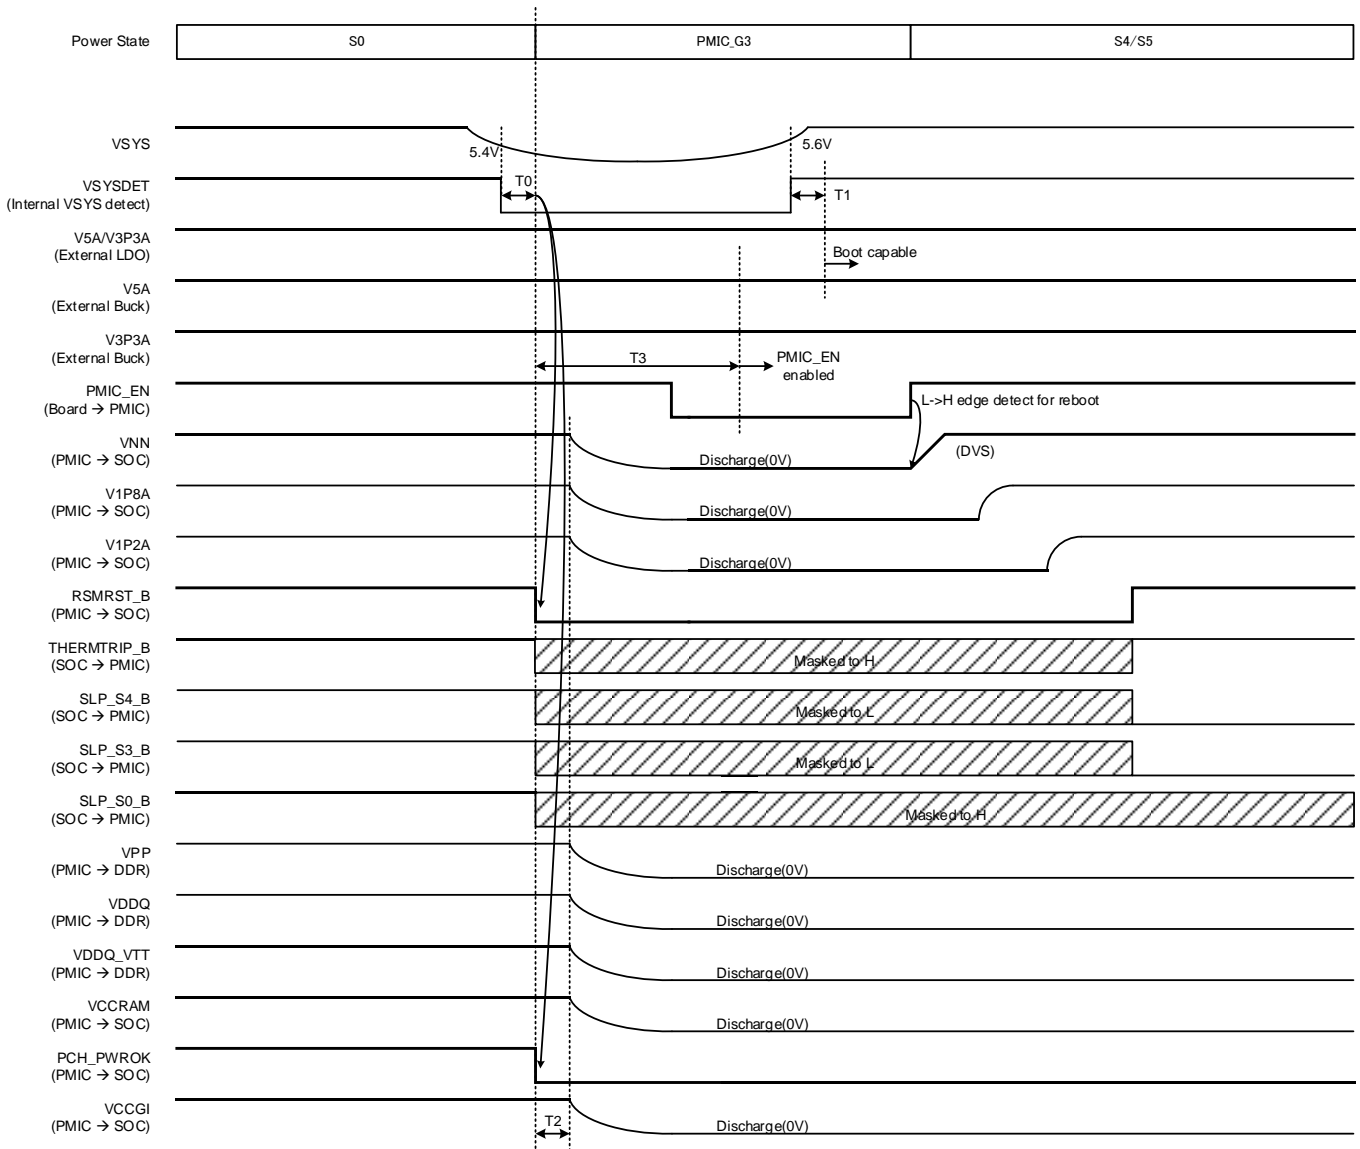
Power State
S0
PMIC_G3
S4/S5

VSYS
5.4V
5.6V

VSYSDET
(Internal VSYS detect)
T0
T1

V5A/V3P3A
(External LDO)
Boot capable

V5A
(External Buck)

V3P3A
(External Buck)
T3
PMIC_EN enabled

PMIC_EN
(Board → PMIC)
L->H edge detect for reboot

VNN
(PMIC → SOC)
Discharge(0V)
(DVS)

V1P8A
(PMIC → SOC)
Discharge(0V)

V1P2A
(PMIC → SOC)
Discharge(0V)

RSMRST_B
(PMIC → SOC)

THERMTRIP_B
(SOC → PMIC)
Masked to H

SLP_S4_B
(SOC → PMIC)
Masked to L

SLP_S3_B
(SOC → PMIC)
Masked to L

SLP_S0_B
(SOC → PMIC)
Masked to H

VPP
(PMIC → DDR)
Discharge(0V)

VDDQ
(PMIC → DDR)
Discharge(0V)

VDDQ_VTT
(PMIC → DDR)
Discharge(0V)

VCCRAM
(PMIC → SOC)
Discharge(0V)

PCH_PWROK
(PMIC → SOC)

VCCGI
(PMIC → SOC)
Discharge(0V)
T2